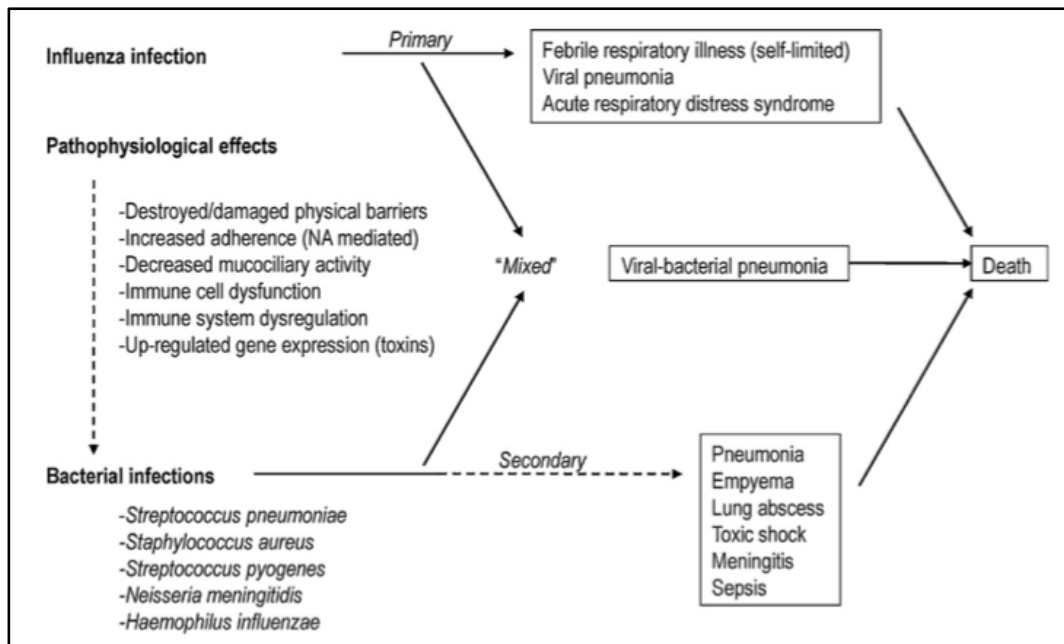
Influenza infection

Primary

Febrile respiratory illness (self-limited)
Viral pneumonia
Acute respiratory distress syndrome

Pathophysiological effects

-Destroyed/damaged physical barriers
-Increased adherence (NA mediated)
-Decreased mucociliary activity
-Immune cell dysfunction
-Immune system dysregulation
-Up-regulated gene expression (toxins)

"Mixed"

Viral-bacterial pneumonia

Death

Bacterial infections

Secondary

-Streptococcus pneumoniae
-Staphylococcus aureus
-Streptococcus pyogenes
-Neisseria meningitidis
-Haemophilus influenzae

Pneumonia
Empyema
Lung abscess
Toxic shock
Meningitis
Sepsis